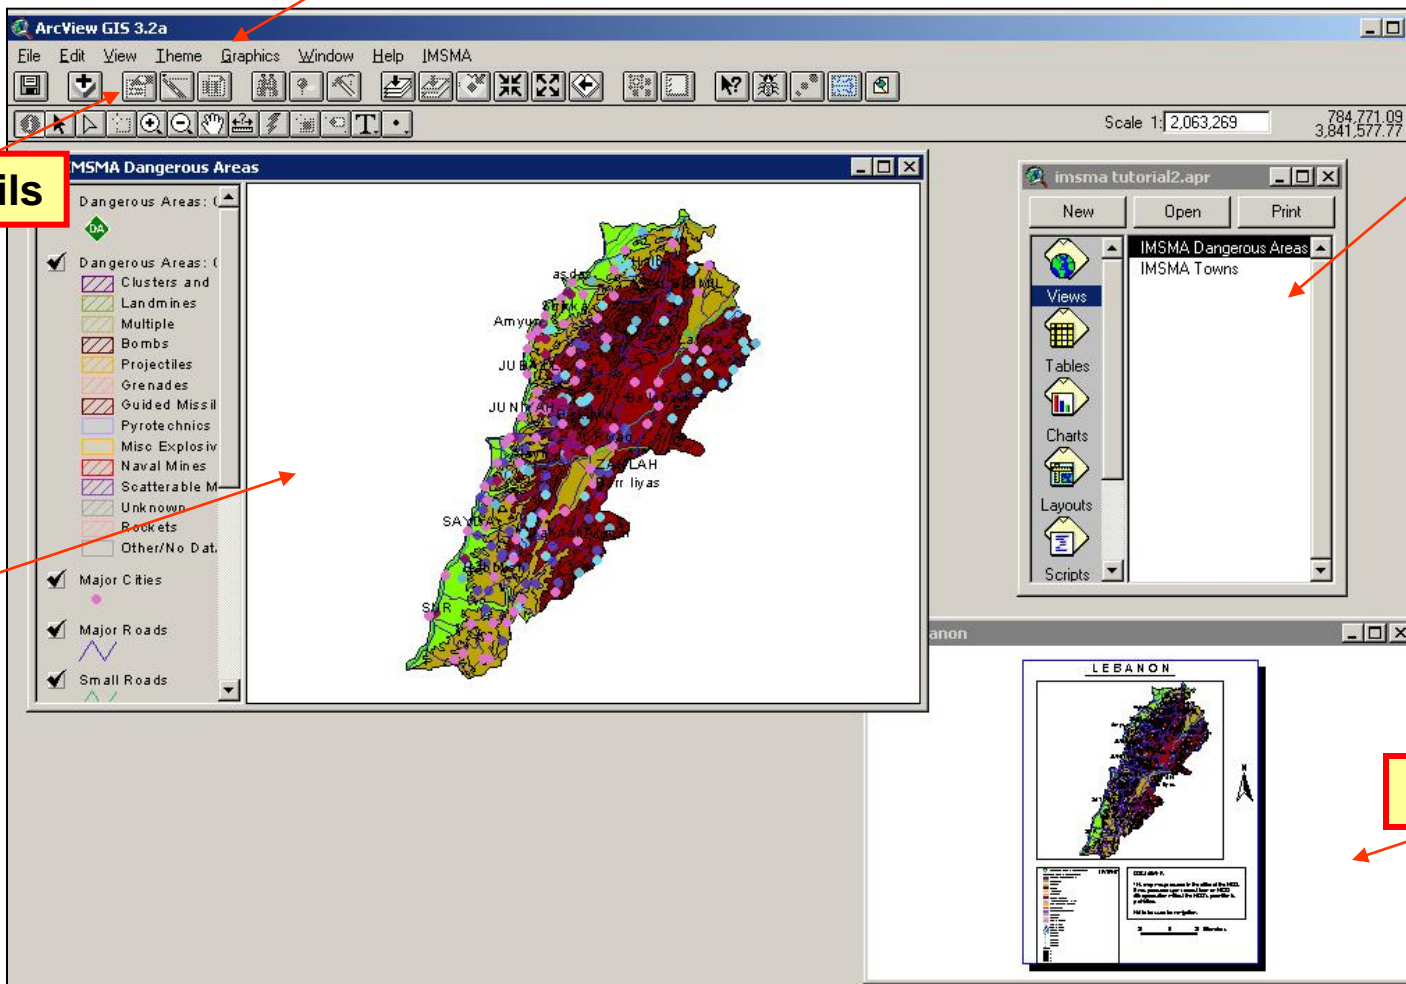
ArcView GIS 3.2a

File Edit View Theme Graphics Window Help IMSMA

Scale 1: 2,063,269

784,771.09
3,841,577.77

ils

MSMA Dangerous Areas

Dangerous Areas: (
DA
Dangerous Areas: (
Clusters and
Landmines
Multiple
Bombs
Projectiles
Grenades
Guided Missil
Pyrotechnics
Misc Explosiv
Naval Mines
Scatterable M
Unknown
Rockets
Other/No Dat
Major Cities
Major Roads
Small Roads

asdy
Amyun
JUBAYL
JUNIYAH
ZAHLAH
Barr Iliyas
SAYDA
SUR

imsma tutorial2.apr
New
Open
Print
Views
Tables
Charts
Layouts
Scripts
IMSMA Dangerous Areas
IMSMA Towns

anon

LEBANON